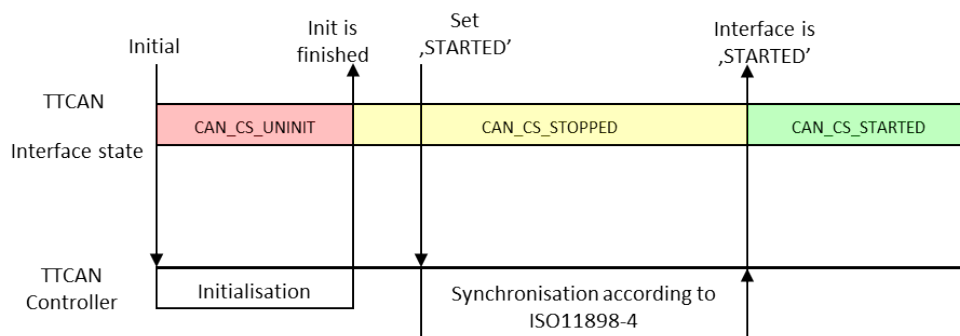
Initial

Init is finished

Set ‚STARTED'

Interface is ‚STARTED'

TTCAN Interface state

CAN_CS_UNINIT

CAN_CS_STOPPED

CAN_CS_STARTED

TTCAN Controller

Initialisation

Synchronisation according to ISO11898-4